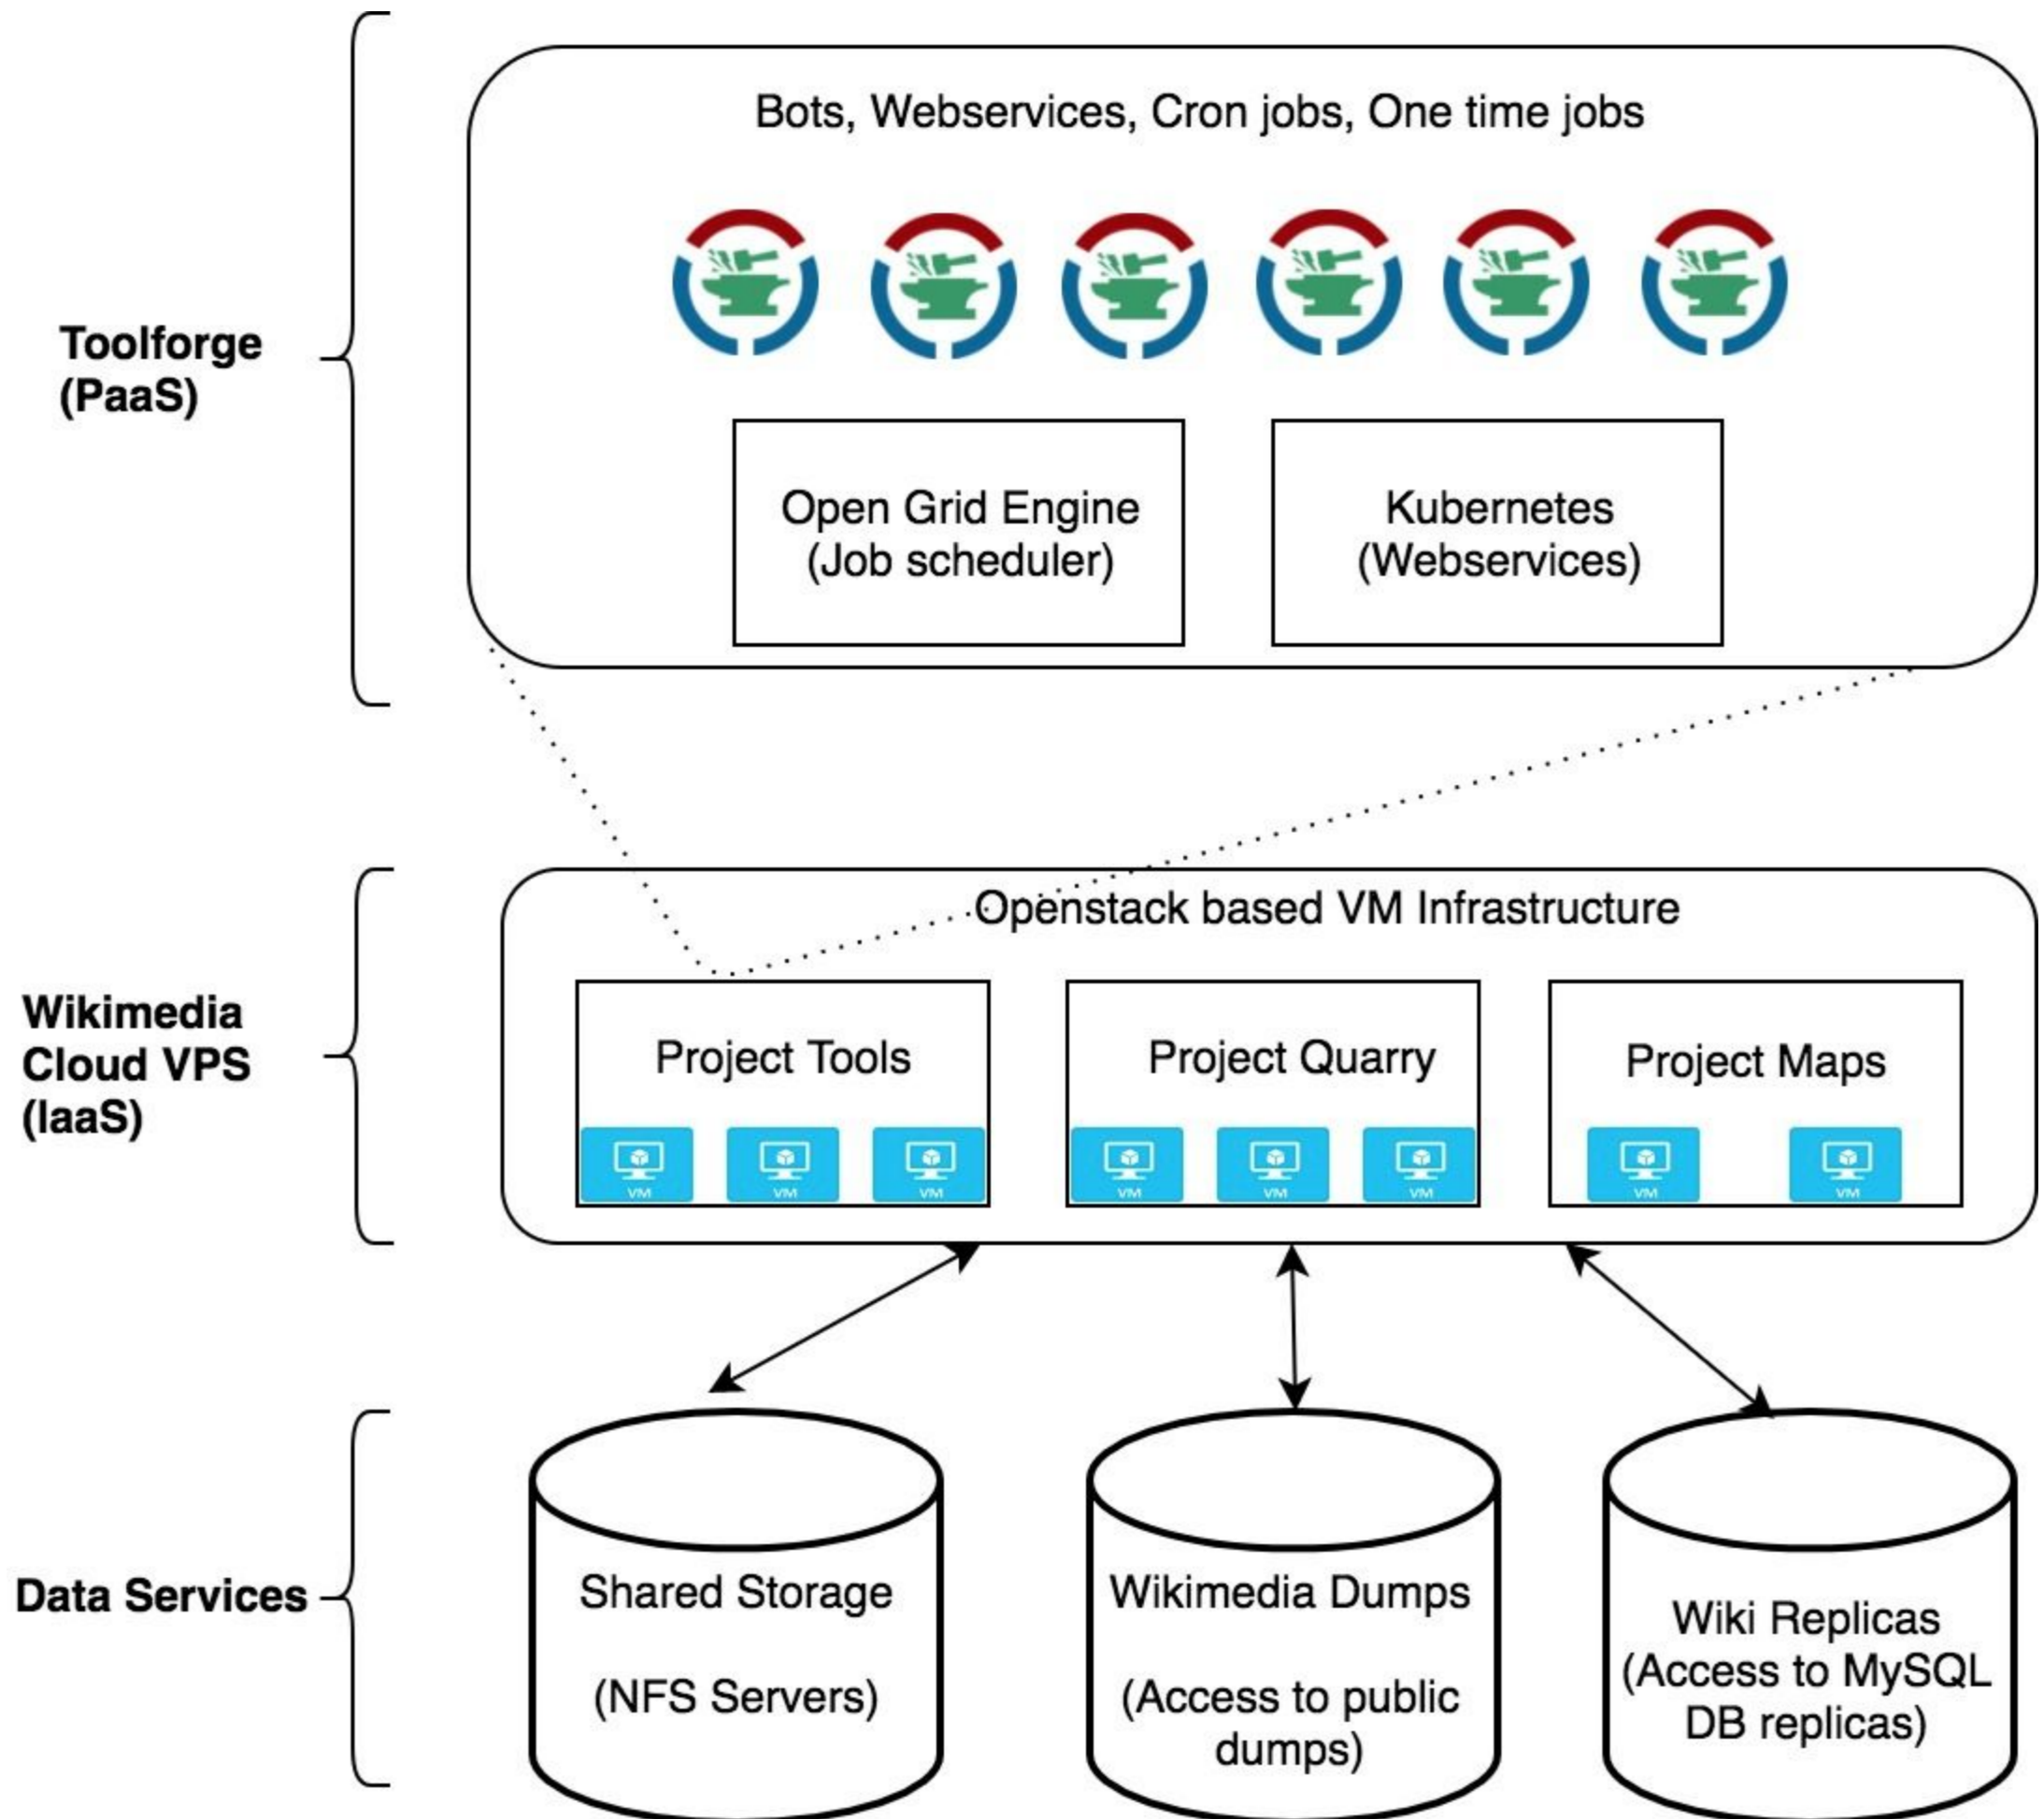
Toolforge (PaaS)

Bots, Webservices, Cron jobs, One time jobs

Open Grid Engine (Job scheduler)

Kubernetes (Webservices)

Wikimedia Cloud VPS (IaaS)

Openstack based VM Infrastructure

Project Tools

VM VM VM

Project Quarry

VM VM VM

Project Maps

VM VM

Data Services

Shared Storage

(NFS Servers)

Wikimedia Dumps

(Access to public dumps)

Wiki Replicas (Access to MySQL DB replicas)